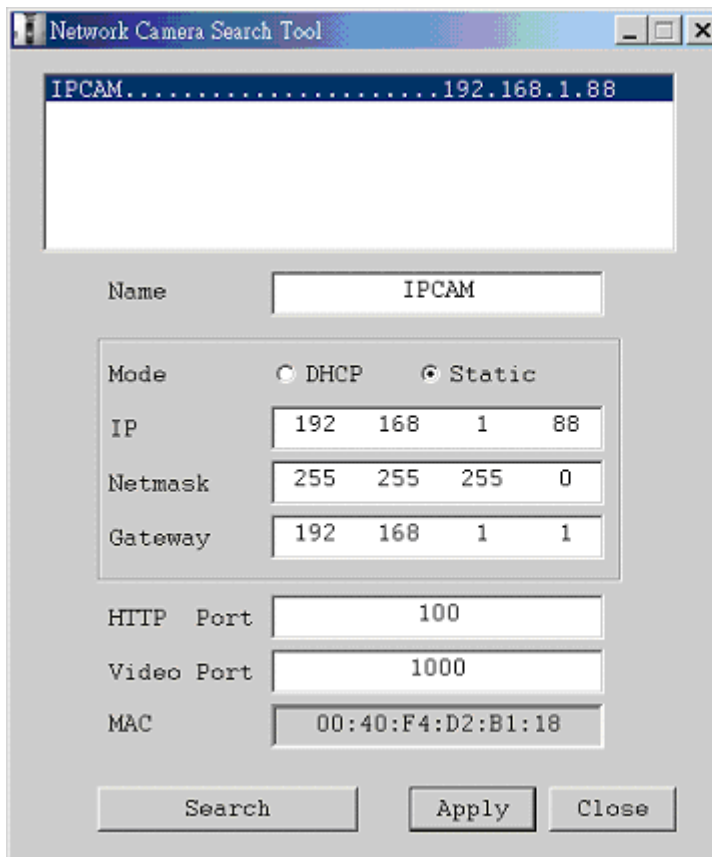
Network Camera Search Tool

IPCAM......................192.168.1.88

Name IPCAM

Mode DHCP Static

IP 192 168 1 88

Netmask 255 255 255 0

Gateway 192 168 1 1

HTTP Port 100

Video Port 1000

MAC 00:40:F4:D2:B1:18

Search Apply Close